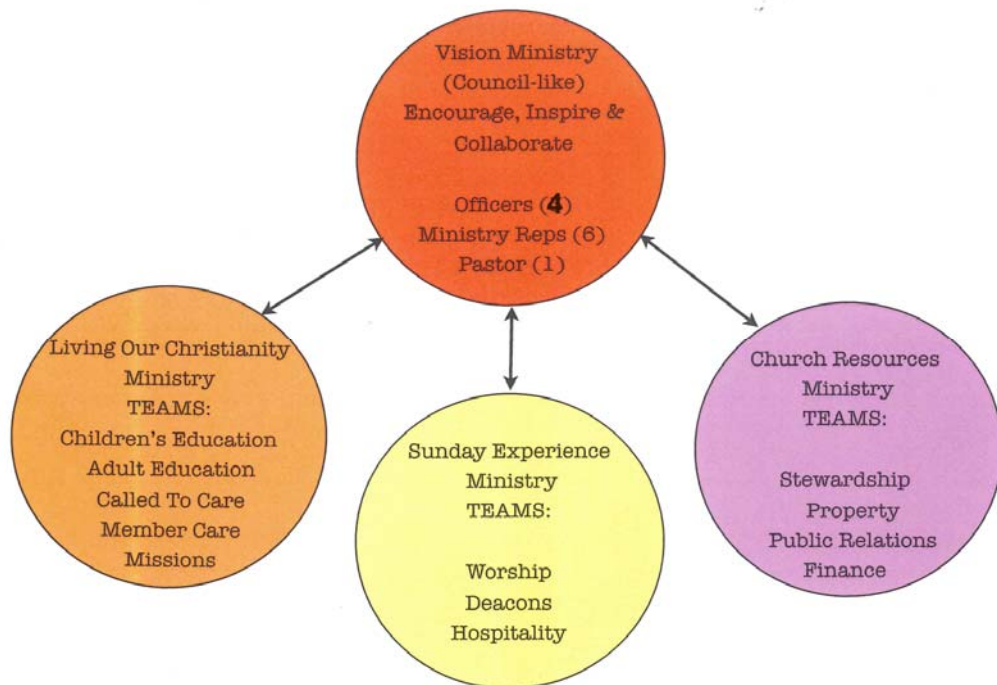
Vision Ministry
(Council-like)
Encourage, Inspire &
Collaborate

Officers (4)
Ministry Reps (6)
Pastor (1)

Living Our Christianity
Ministry
TEAMS:
Children's Education
Adult Education
Called To Care
Member Care
Missions

Sunday Experience
Ministry
TEAMS:

Worship
Deacons
Hospitality

Church Resources
Ministry
TEAMS:

Stewardship
Property
Public Relations
Finance